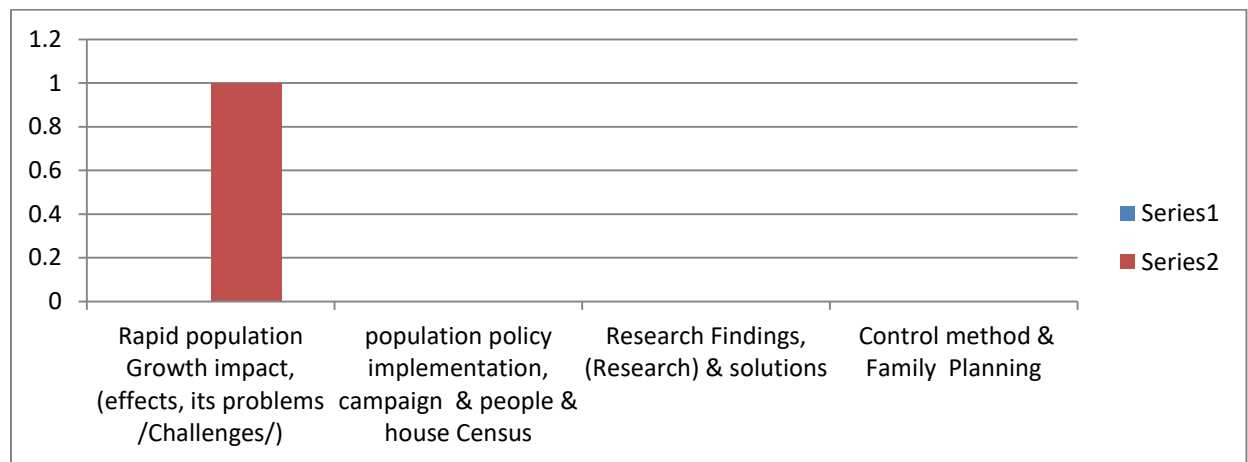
1.2
1
0.8
0.6
0.4
0.2
0

Rapid population Growth impact, (effects, its problems /Challenges/)

population policy implementation, campaign & people & house Census

Research Findings, (Research) & solutions

Control method & Family Planning

Series1
Series2